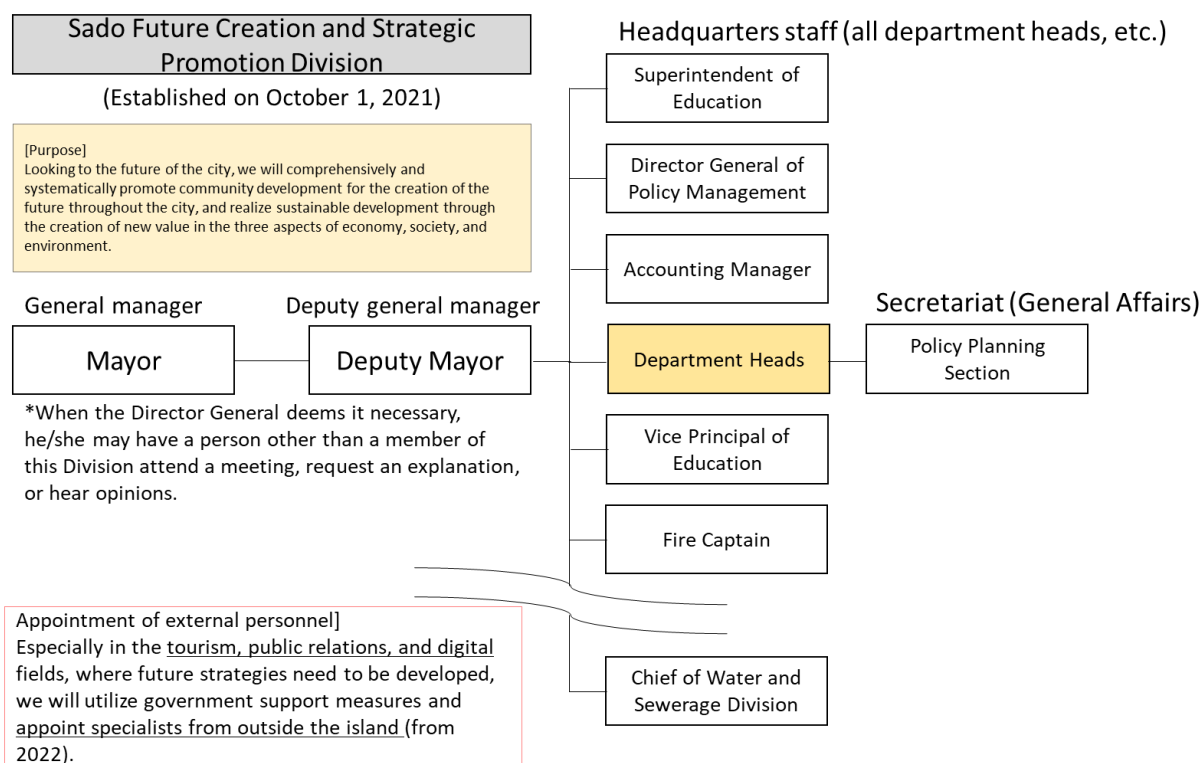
Sado Future Creation and Strategic Promotion Division

(Established on October 1, 2021)

[Purpose]
Looking to the future of the city, we will comprehensively and systematically promote community development for the creation of the future throughout the city, and realize sustainable development through the creation of new value in the three aspects of economy, society, and environment.

General manager

Mayor

Deputy general manager

Deputy Mayor

*When the Director General deems it necessary, he/she may have a person other than a member of this Division attend a meeting, request an explanation, or hear opinions.

Headquarters staff (all department heads, etc.)

Superintendent of Education

Director General of Policy Management

Accounting Manager

Department Heads

Vice Principal of Education

Fire Captain

Chief of Water and Sewerage Division

Secretariat (General Affairs)

Policy Planning Section

Appointment of external personnel]
Especially in the tourism, public relations, and digital fields, where future strategies need to be developed, we will utilize government support measures and appoint specialists from outside the island (from 2022).